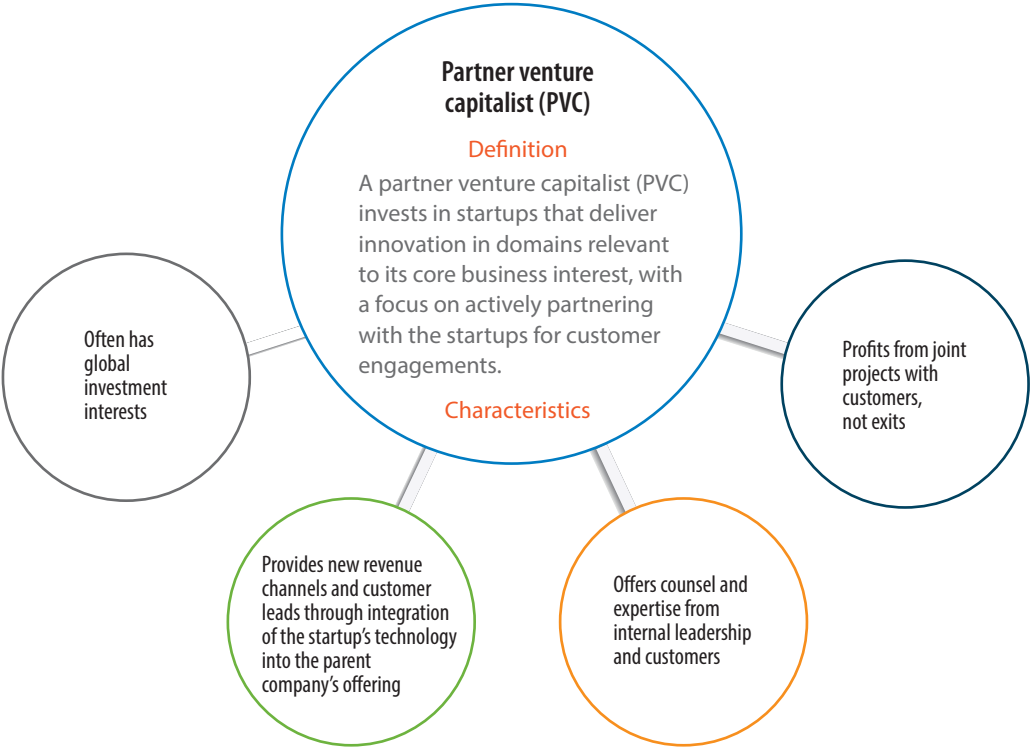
Partner venture capitalist (PVC)

Definition

A partner venture capitalist (PVC) invests in startups that deliver innovation in domains relevant to its core business interest, with a focus on actively partnering with the startups for customer engagements.

Characteristics

Often has global investment interests

Profits from joint projects with customers, not exits

Provides new revenue channels and customer leads through integration of the startup's technology into the parent company's offering

Offers counsel and expertise from internal leadership and customers